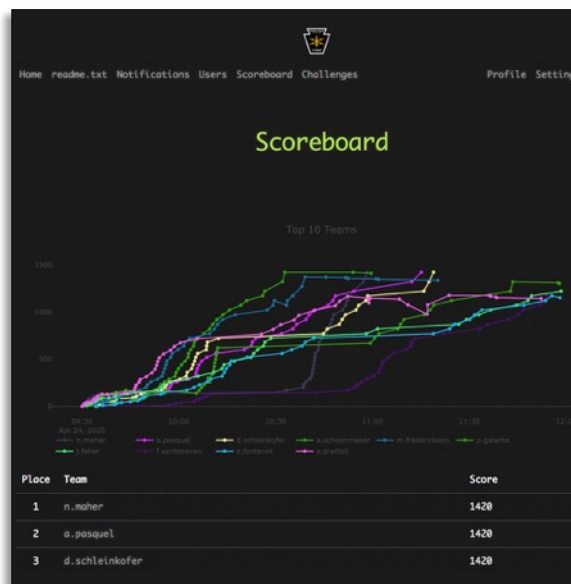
Home readme.txt Notifications Users Scoreboard Challenges

Profile Settin

Scoreboard

Top 10 Teams

1500

1000

500

0

09:30
Apr 24, 2020

10:00

10:30

11:00

11:30

12:0

n.maher a.pasquel d.schleinkofer s.schoonmaker m.frederickson p.golante j.feher f.santisteven a.fontenot a.bratbak

| Place | Team | Score |
|---|---|---|
| 1 | n.maher | 1420 |
| 2 | a.pasquel | 1420 |
| 3 | d.schleinkofer | 1420 |